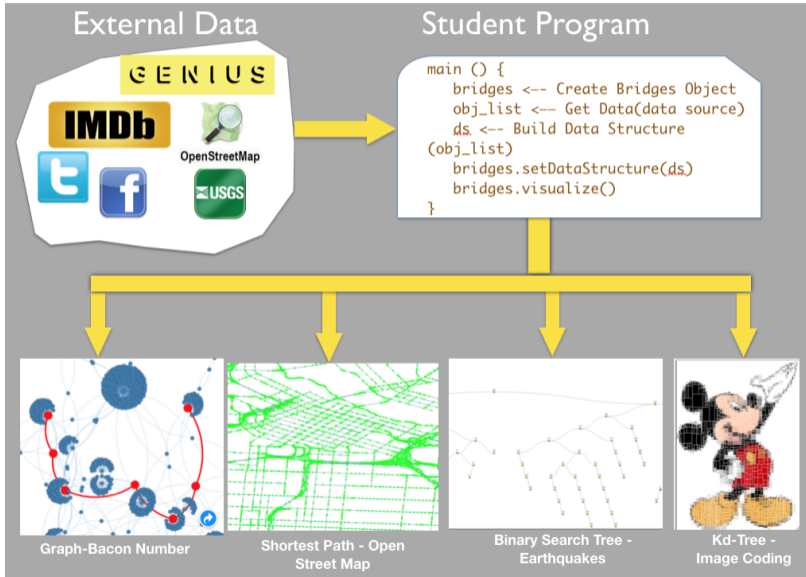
External Data

Student Program

GENIUS

IMDb

OpenStreetMap

USGS

main () {
bridges <-- Create Bridges Object
obj_list <-- Get Data(data source)
ds <-- Build Data Structure (obj_list)
bridges.setDataStructure(ds)
bridges.visualize()
}

Graph-Bacon Number

Shortest Path - Open Street Map

Binary Search Tree - Earthquakes

Kd-Tree - Image Coding